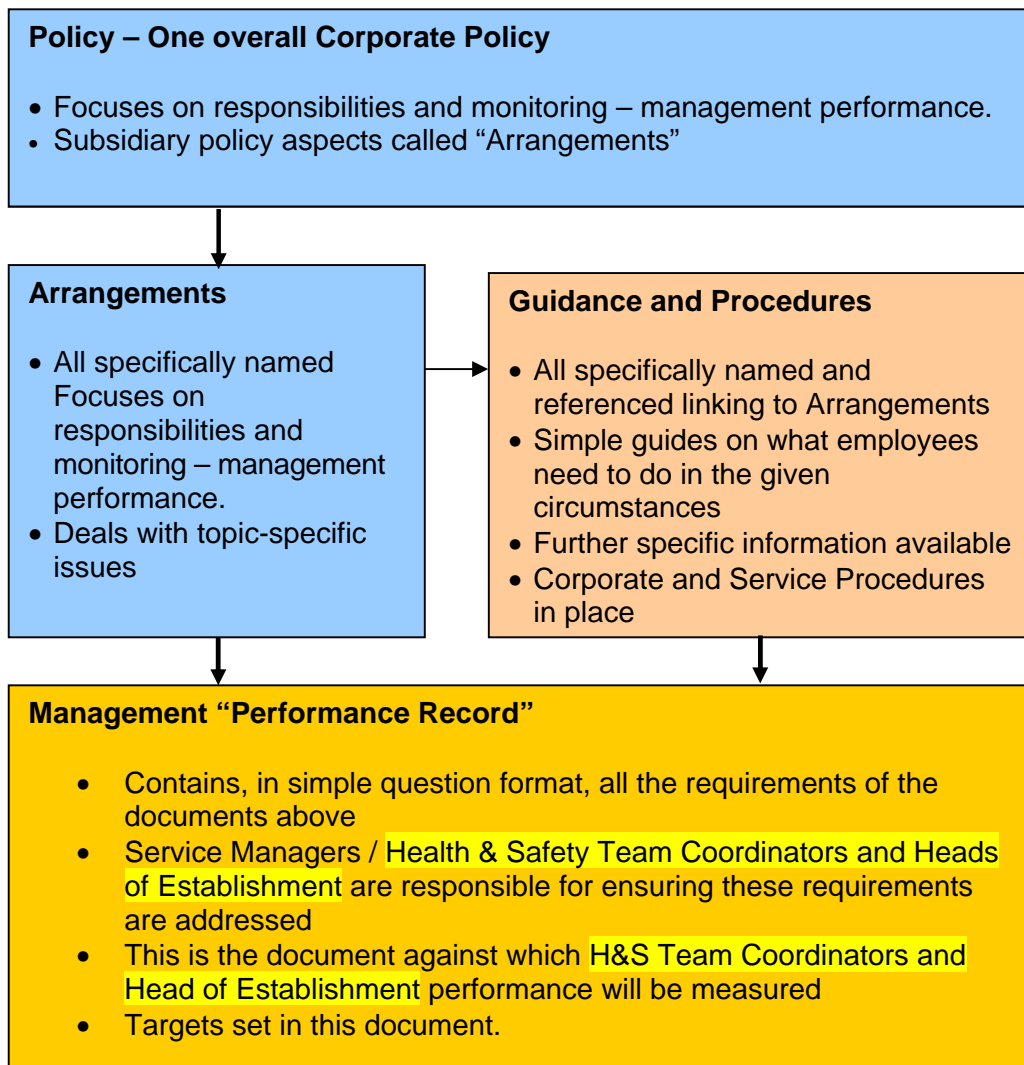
**Policy – One overall Corporate Policy**

- Focuses on responsibilities and monitoring – management performance.
- Subsidiary policy aspects called "Arrangements"

**Arrangements**

- All specifically named Focuses on responsibilities and monitoring – management performance.
- Deals with topic-specific issues

**Guidance and Procedures**

- All specifically named and referenced linking to Arrangements
- Simple guides on what employees need to do in the given circumstances
- Further specific information available
- Corporate and Service Procedures in place

**Management "Performance Record"**

- Contains, in simple question format, all the requirements of the documents above
- Service Managers / Health & Safety Team Coordinators and Heads of Establishment are responsible for ensuring these requirements are addressed
- This is the document against which H&S Team Coordinators and Head of Establishment performance will be measured
- Targets set in this document.